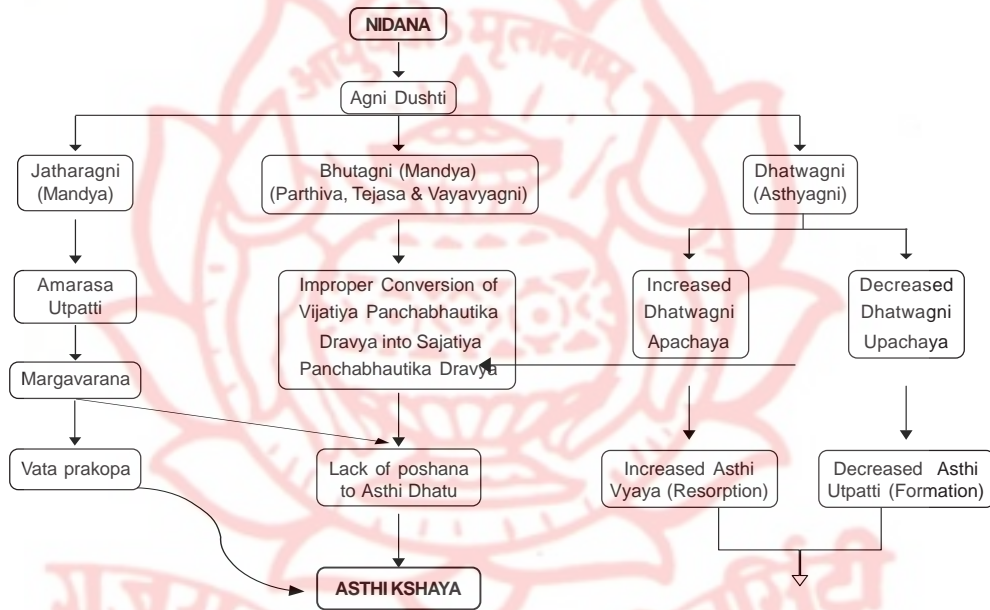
NIDANA

Agni Dushti

Jatharagni (Mandya)

Bhutagni (Mandya) (Parthiva, Tejasa & Vayavyagni)

Dhatwagni (Asthyagni)

Amarasa Utpatti

Improper Conversion of Vijatiya Panchabhautika Dravya into Sajatiya Panchabhautika Dravya

Increased Dhatwagni Apachaya

Decreased Dhatwagni Upachaya

Margavarana

Vata prakopa

Lack of poshana to Asthi Dhatu

Increased Asthi Vyaya (Resorption)

Decreased Asthi Utpatti (Formation)

ASTHI KSHAYA